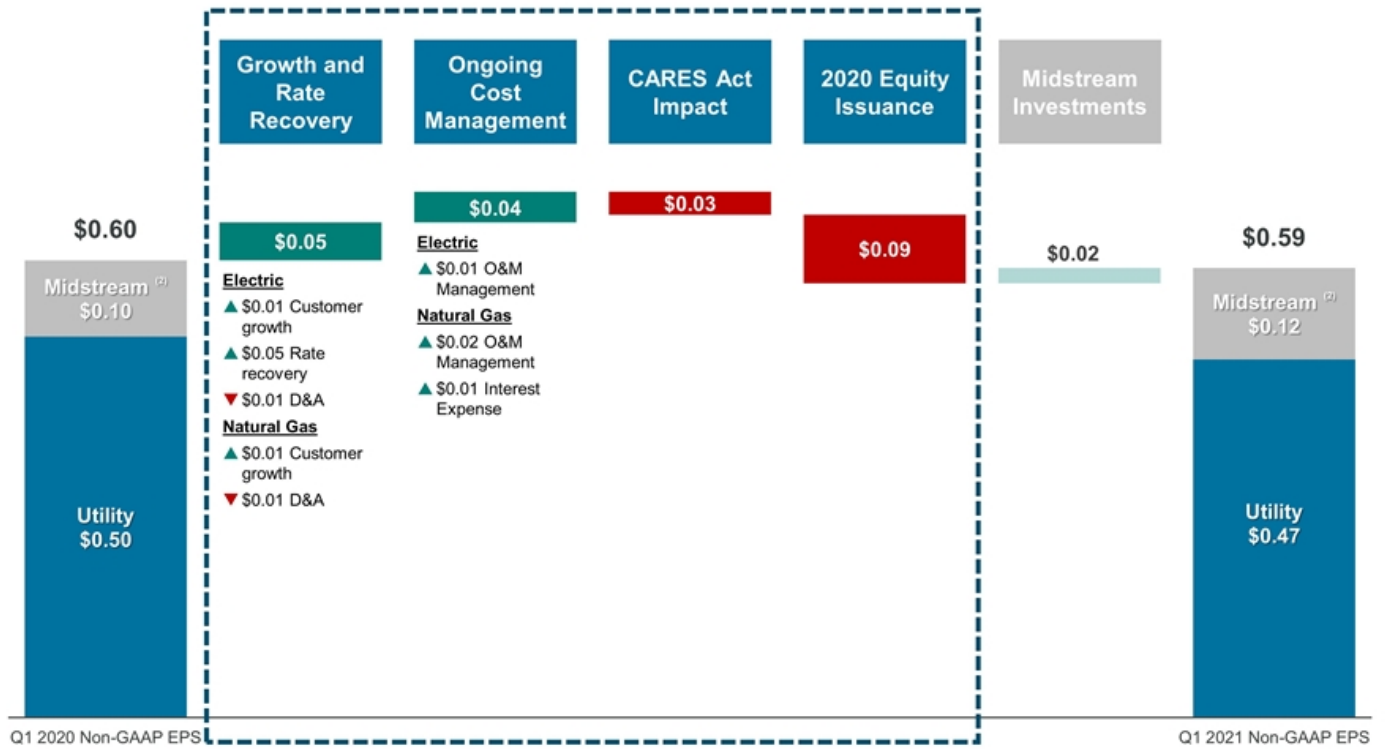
Growth and Rate Recovery

Ongoing Cost Management

CARES Act Impact

2020 Equity Issuance

Midstream Investments

$0.60

Midstream $^{(2)}$
$0.10

Utility
$0.50

$0.05

Electric
▲ $0.01 Customer growth
▲ $0.05 Rate recovery
▼ $0.01 D&A
Natural Gas
▲ $0.01 Customer growth
▼ $0.01 D&A

$0.04

Electric
▲ $0.01 O&M Management
Natural Gas
▲ $0.02 O&M Management
▲ $0.01 Interest Expense

$0.03

$0.09

$0.02

$0.59

Midstream $^{(2)}$
$0.12

Utility
$0.47

Q1 2020 Non-GAAP EPS

Q1 2021 Non-GAAP EPS